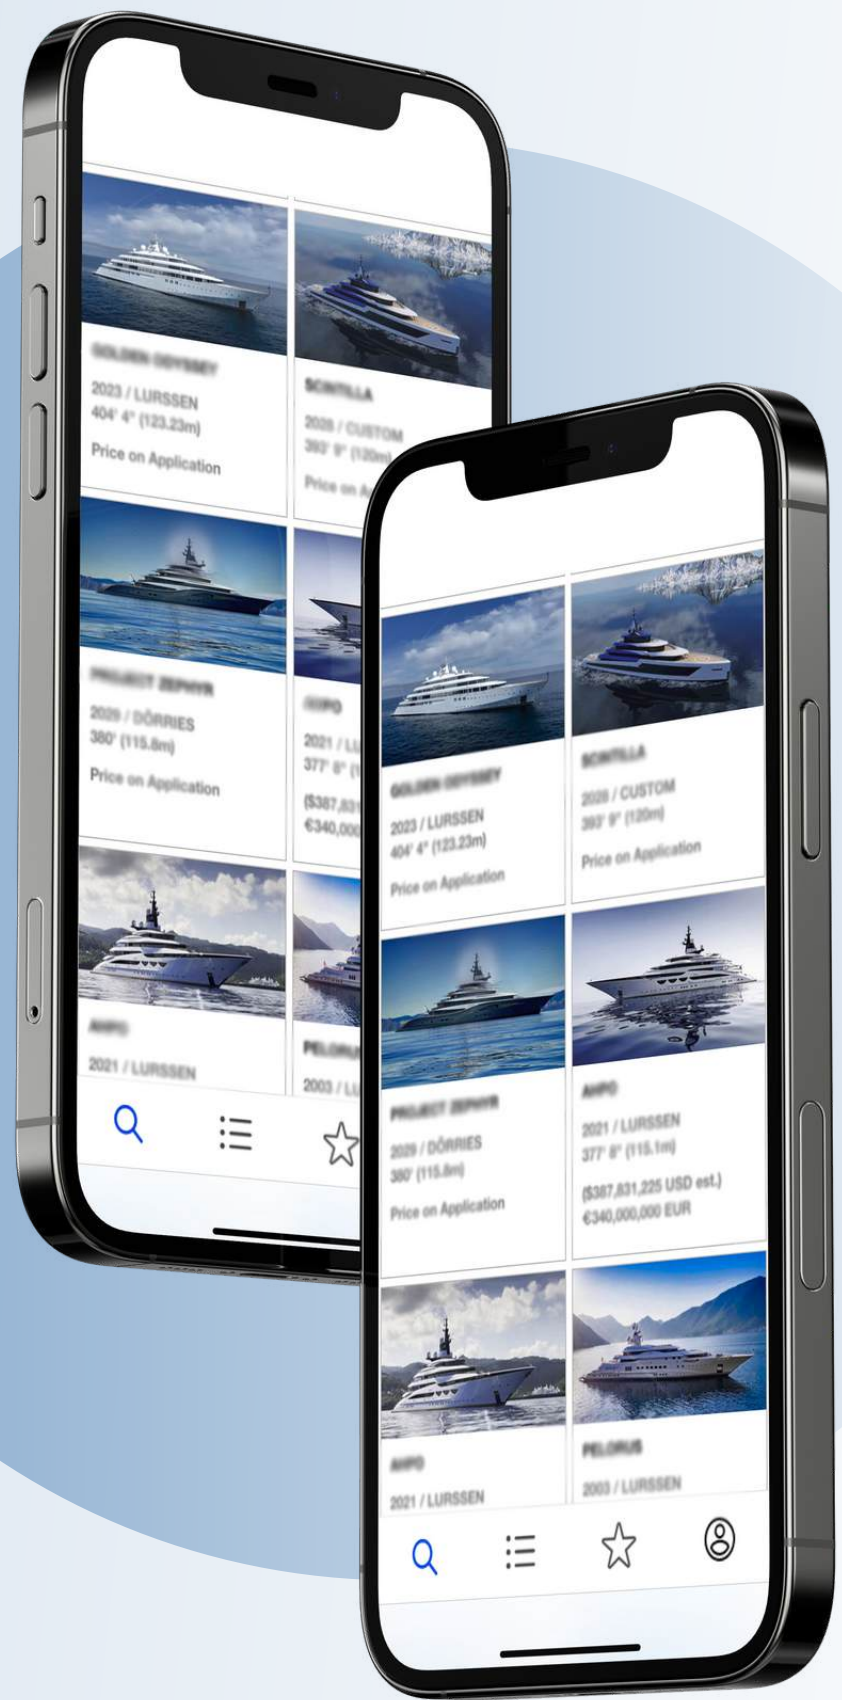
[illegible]
2023 / LURSSEN
404' 4" (123.23m)
Price on Application

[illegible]
2028 / CUSTOM
393' 9" (120m)
Price on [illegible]

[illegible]
2029 / DÖRRIES
380' (115.8m)
Price on Application

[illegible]
2021 / L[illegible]
377' 8" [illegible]
($387,83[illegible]
€340,000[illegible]

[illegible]
2021 / LURSSEN

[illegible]
2003 / L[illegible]

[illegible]
2023 / LURSSEN
404' 4" (123.23m)
Price on Application

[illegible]
2028 / CUSTOM
393' 9" (120m)
Price on Application

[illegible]
2029 / DÖRRIES
380' (115.8m)
Price on Application

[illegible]
2021 / LURSSEN
377' 8" (115.1m)
($387,831,225 USD est.)
€340,000,000 EUR

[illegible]
2021 / LURSSEN

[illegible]
2003 / LURSSEN